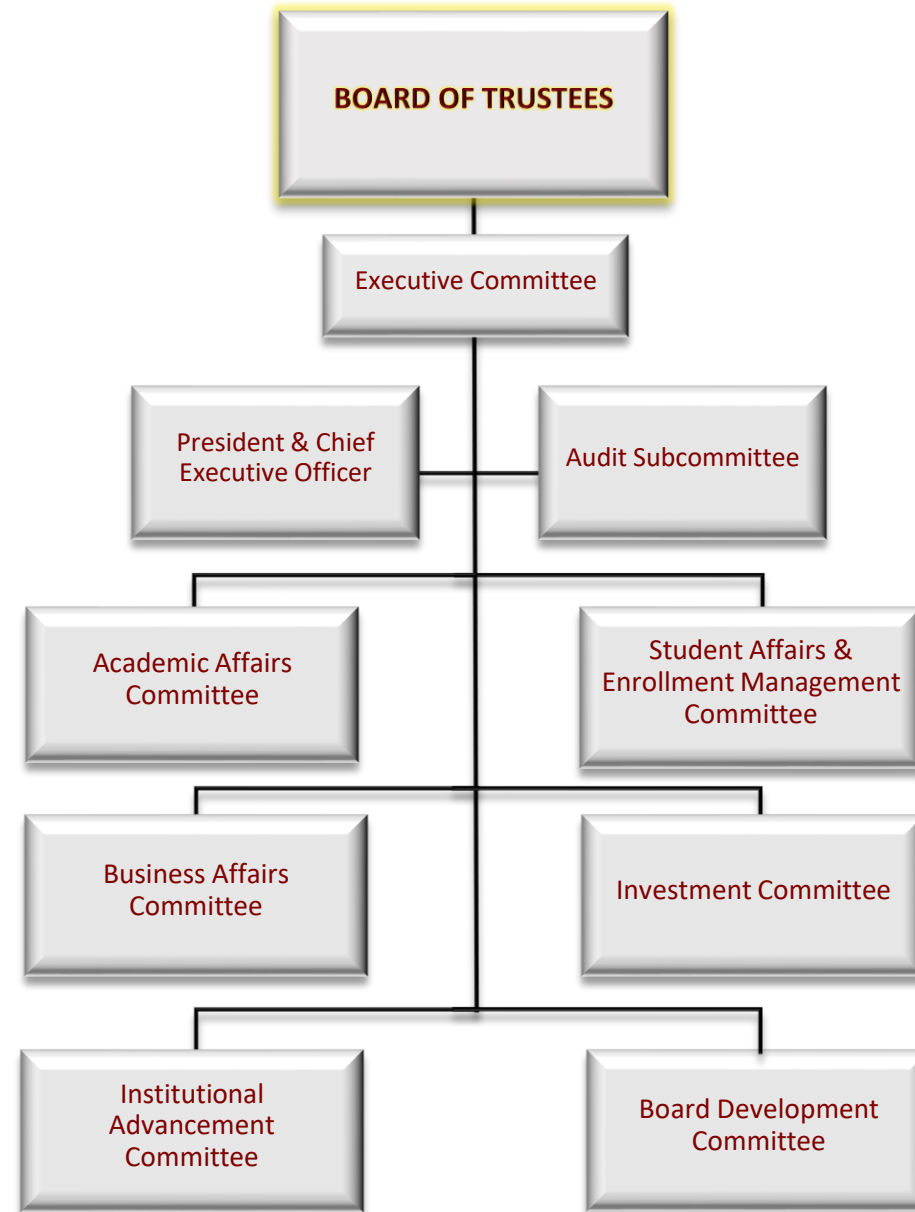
BOARD OF TRUSTEES

Executive Committee

President & Chief Executive Officer

Audit Subcommittee

Academic Affairs Committee

Student Affairs & Enrollment Management Committee

Business Affairs Committee

Investment Committee

Institutional Advancement Committee

Board Development Committee